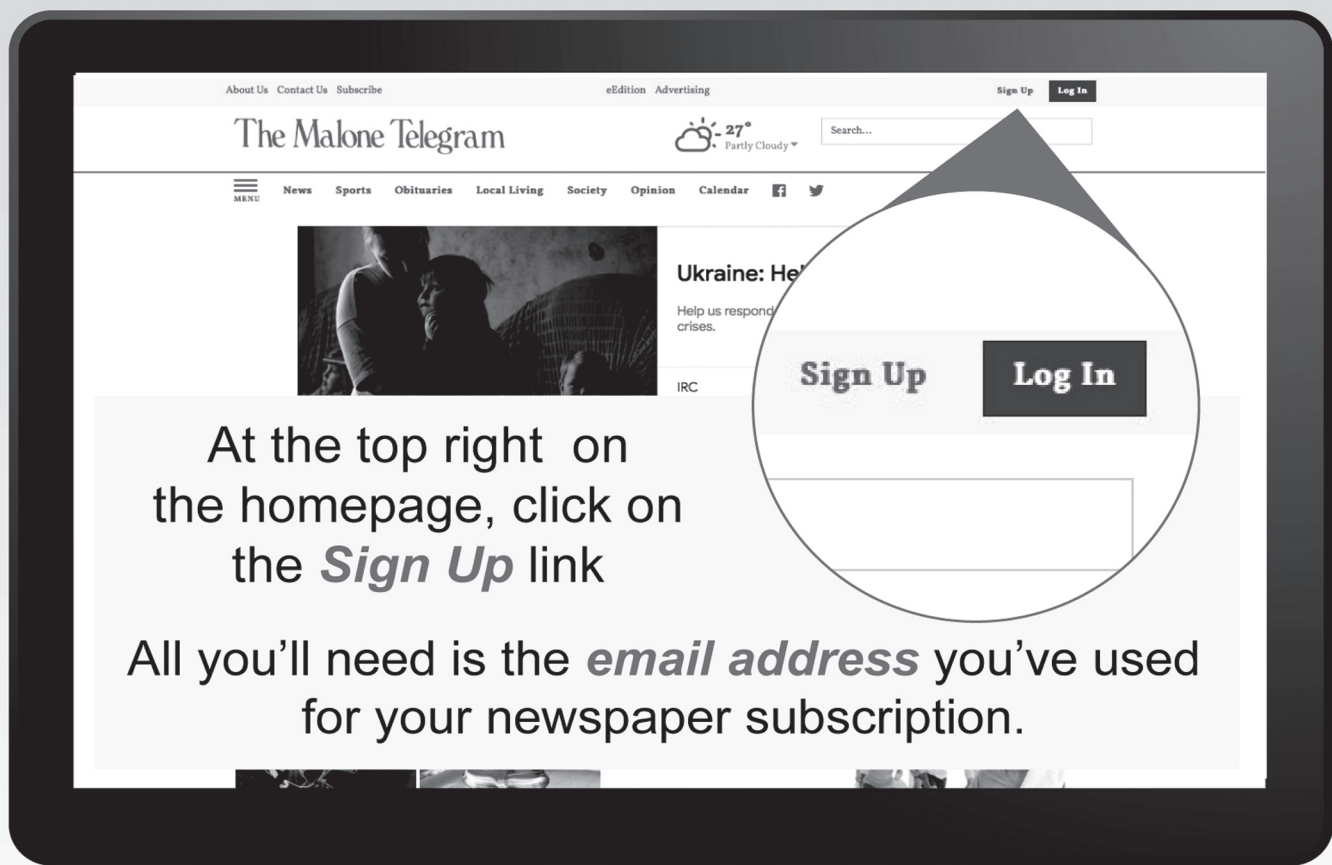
About Us Contact Us Subscribe

eEdition Advertising

Sign Up Log In

The Malone Telegram

27° Partly Cloudy

Search...

MENU News Sports Obituaries Local Living Society Opinion Calendar

Ukraine: He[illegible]

Help us respond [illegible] crises.

IRC

Sign Up Log In

At the top right on the homepage, click on the *Sign Up* link

All you'll need is the *email address* you've used for your newspaper subscription.